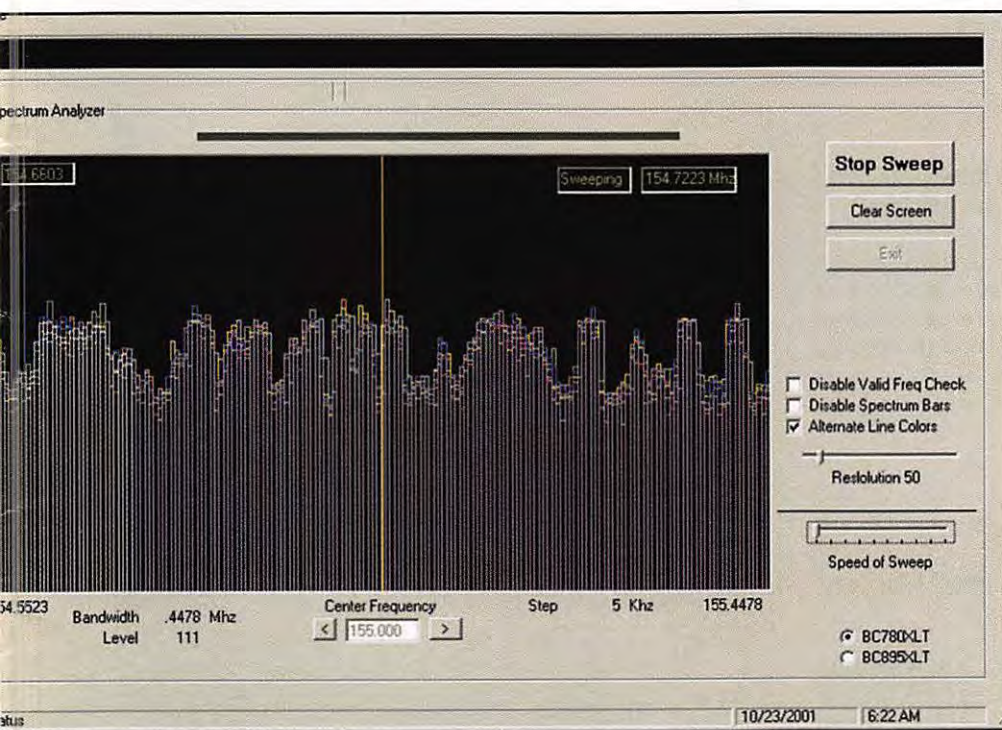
pectrum Analyzer

54.6603

Sweeping 154.7223 Mhz

Stop Sweep

Clear Screen

Exit

Disable Valid Freq Check
Disable Spectrum Bars
Alternate Line Colors

Restolution 50

Speed of Sweep

54.5523 Bandwidth .4478 Mhz Level 111

Center Frequency
< 155.000 >

Step 5 Khz 155.4478

BC780XLT
BC895XLT

atus

10/23/2001 6:22 AM